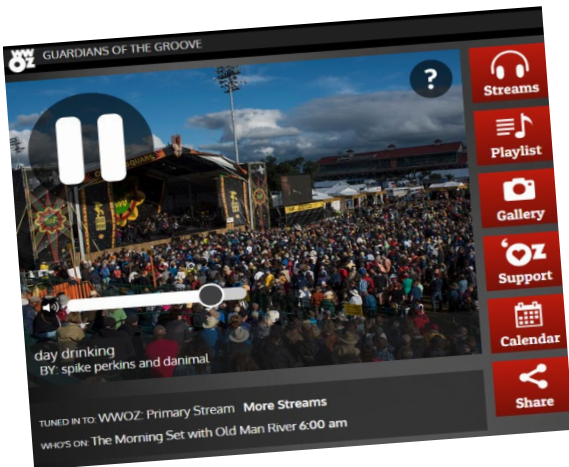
WWOZ GUARDIANS OF THE GROOVE

?

Streams

Playlist

Gallery

Support

Calendar

Share

day drinking
BY: spike perkins and danimal

TUNED IN TO: WWOZ: Primary Stream More Streams
WHO'S ON: The Morning Set with Old Man River 6:00 am